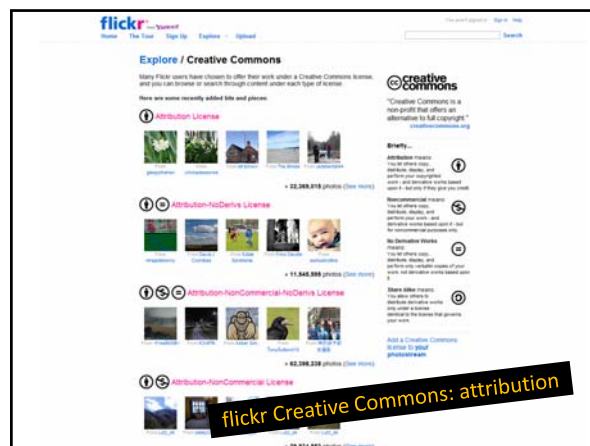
flickr from YAHOO!

Home The Tour Sign Up Explore Upload

You aren't signed in Sign In Help

Search

Explore / Creative Commons

Many Flickr users have chosen to offer their work under a Creative Commons license, and you can browse or search through content under each type of license.

Here are some recently added bits and pieces:

Attribution License

From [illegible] From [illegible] From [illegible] From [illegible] From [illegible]

» 22,369,015 photos (See more)

Attribution-NoDerivs License

From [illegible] From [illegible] From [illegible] From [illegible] From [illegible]

» 11,545,595 photos (See more)

Attribution-NonCommercial-NoDerivs License

From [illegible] From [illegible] From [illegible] From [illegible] From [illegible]

» 62,398,339 photos (See more)

Attribution-NonCommercial License

From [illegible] From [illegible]

creative commons

"Creative Commons is a non-profit that offers an alternative to full copyright."
creativecommons.org

Briefly...

Attribution means:
You let others copy, distribute, display, and perform your copyrighted work - and derivative works based upon it - but only if they give you credit.

Noncommercial means:
You let others copy, distribute, display, and perform your work - and derivative works based upon it - but for noncommercial purposes only.

No Derivative Works means:
You let others copy, distribute, display, and perform only verbatim copies of your work, not derivative works based upon it.

Share Alike means:
You allow others to distribute derivative works only under a license identical to the license that governs your work.

Add a Creative Commons license to your photostream

flickr Creative Commons: attribution